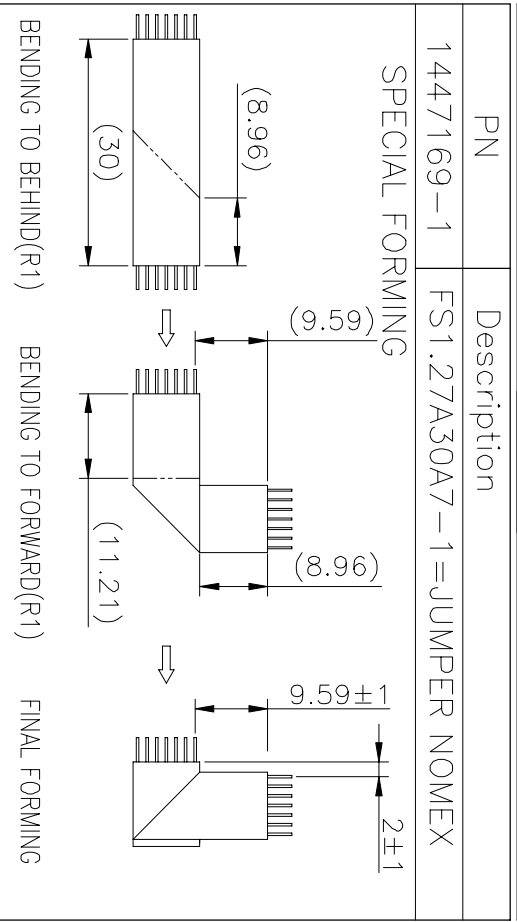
| PN | Description |
|---|---|
| 1447169-1 | FS1.27A30A7-1=JUMPER NOMEX |

SPECIAL FORMING

(8.96)

(30)

BENDING TO BEHIND(R1)

(9.59)

(11.21)

(8.96)

BENDING TO FORWARD(R1)

9.59±1

2±1

FINAL FORMING